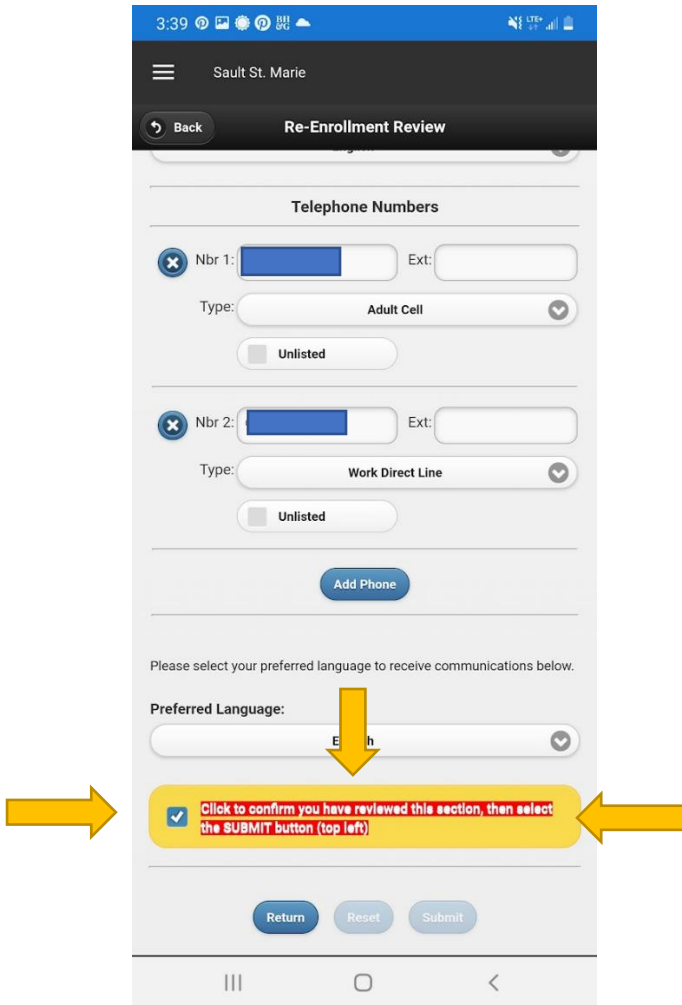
3:39

Sault St. Marie

Back

Re-Enrollment Review

Telephone Numbers

Nbr 1: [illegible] Ext:

Type: Adult Cell

Unlisted

Nbr 2: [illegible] Ext:

Type: Work Direct Line

Unlisted

Add Phone

Please select your preferred language to receive communications below.

Preferred Language:

E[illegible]h

Click to confirm you have reviewed this section, then select the SUBMIT button (top left)

Return Reset Submit